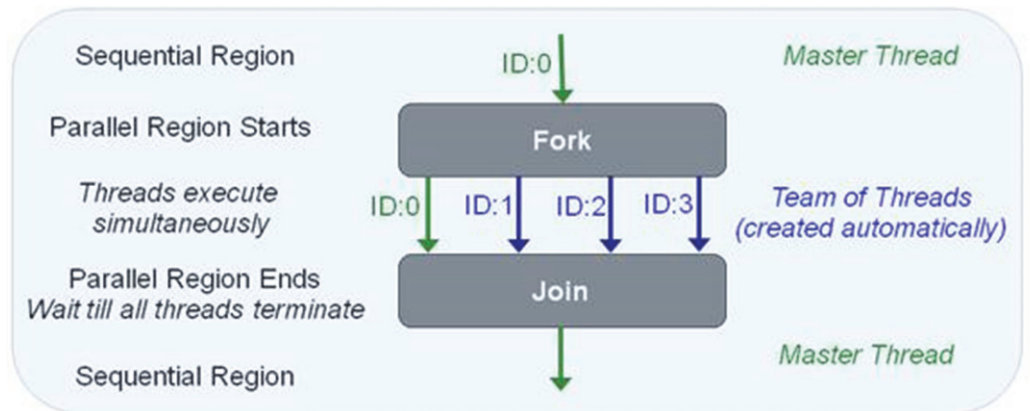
Sequential Region

ID:0

Master Thread

Parallel Region Starts

Fork

Threads execute simultaneously

ID:0 ID:1 ID:2 ID:3

Team of Threads (created automatically)

Parallel Region Ends
Wait till all threads terminate

Join

Master Thread

Sequential Region